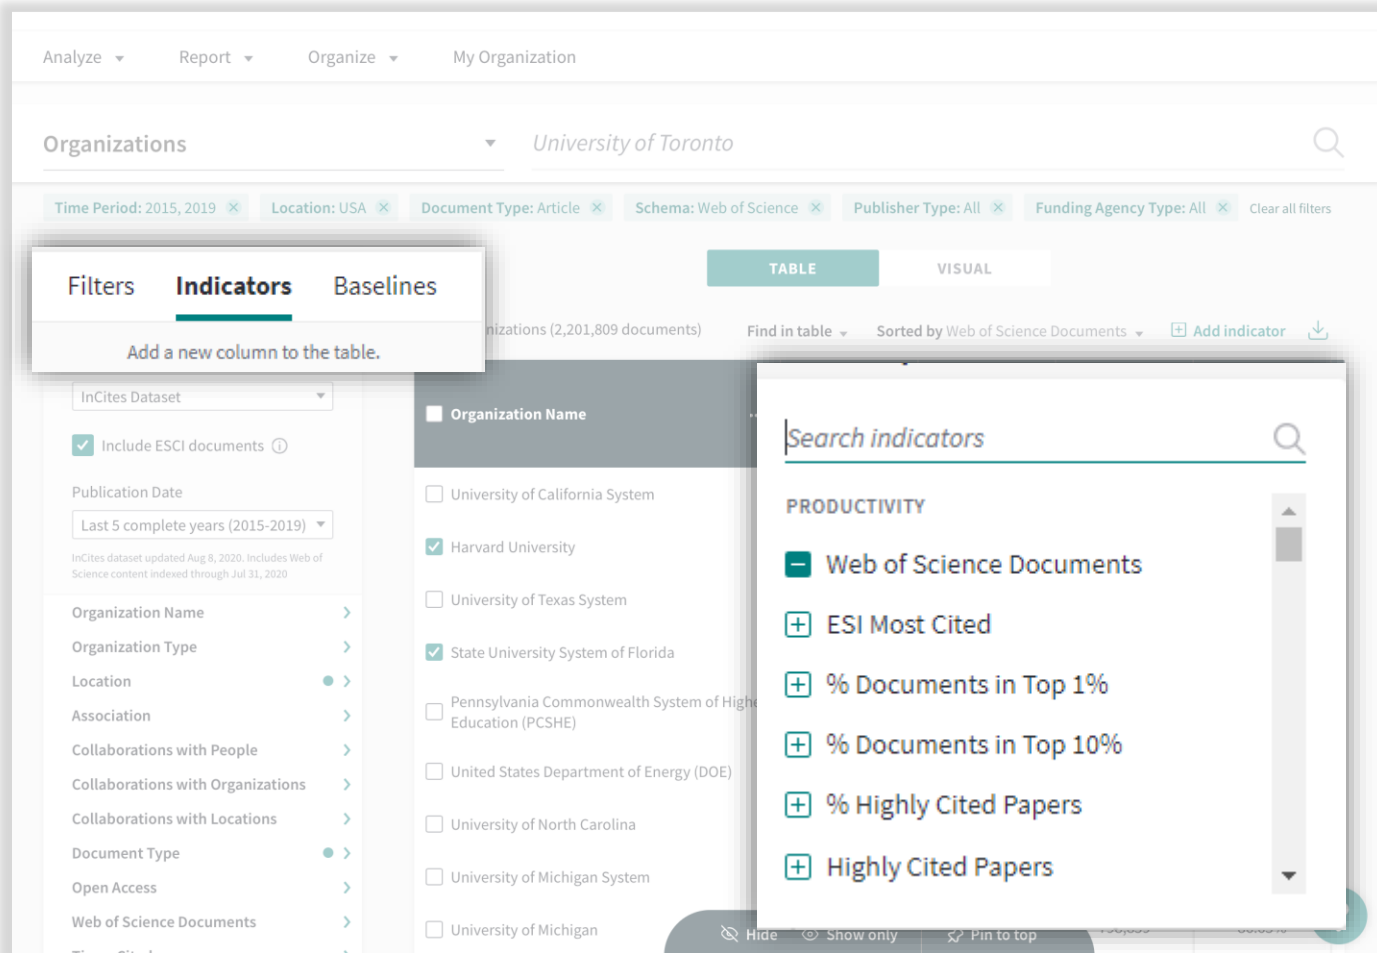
Analyze Report Organize My Organization

Organizations

University of Toronto

Time Period: 2015, 2019 × Location: USA × Document Type: Article × Schema: Web of Science × Publisher Type: All × Funding Agency Type: All × Clear all filters

Filters Indicators Baselines

Add a new column to the table.

TABLE VISUAL

nizations (2,201,809 documents) Find in table Sorted by Web of Science Documents Add indicator

InCites Dataset

Include ESCI documents

Publication Date

Last 5 complete years (2015-2019)

InCites dataset updated Aug 8, 2020. Includes Web of Science content indexed through Jul 31, 2020

Organization Name
Organization Type
Location
Association
Collaborations with People
Collaborations with Organizations
Collaborations with Locations
Document Type
Open Access
Web of Science Documents

Organization Name

University of California System
Harvard University
University of Texas System
State University System of Florida
Pennsylvania Commonwealth System of Highe Education (PCSHE)
United States Department of Energy (DOE)
University of North Carolina
University of Michigan System
University of Michigan

Search indicators

PRODUCTIVITY

Web of Science Documents
ESI Most Cited
% Documents in Top 1%
% Documents in Top 10%
% Highly Cited Papers
Highly Cited Papers

Hide Show only Pin to top